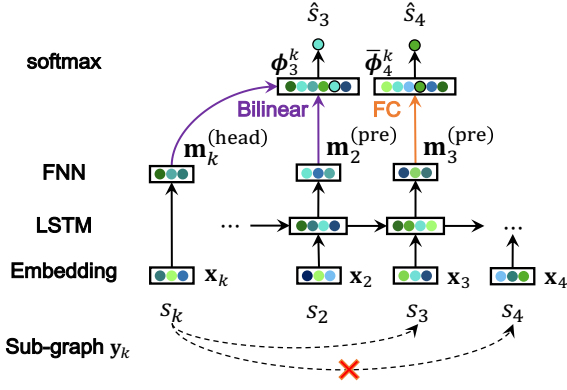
softmax

FNN

LSTM

Embedding

Sub-graph $\mathbf{y}_k$

$\hat{s}_3$

$\hat{s}_4$

$\boldsymbol{\phi}_3^k$

$\overline{\boldsymbol{\phi}}_4^k$

Bilinear

FC

$\mathbf{m}_k^{(\text{head})}$

$\mathbf{m}_2^{(\text{pre})}$

$\mathbf{m}_3^{(\text{pre})}$

...

...

$\mathbf{x}_k$

$\mathbf{x}_2$

$\mathbf{x}_3$

$\mathbf{x}_4$

$s_k$

$s_2$

$s_3$

$s_4$